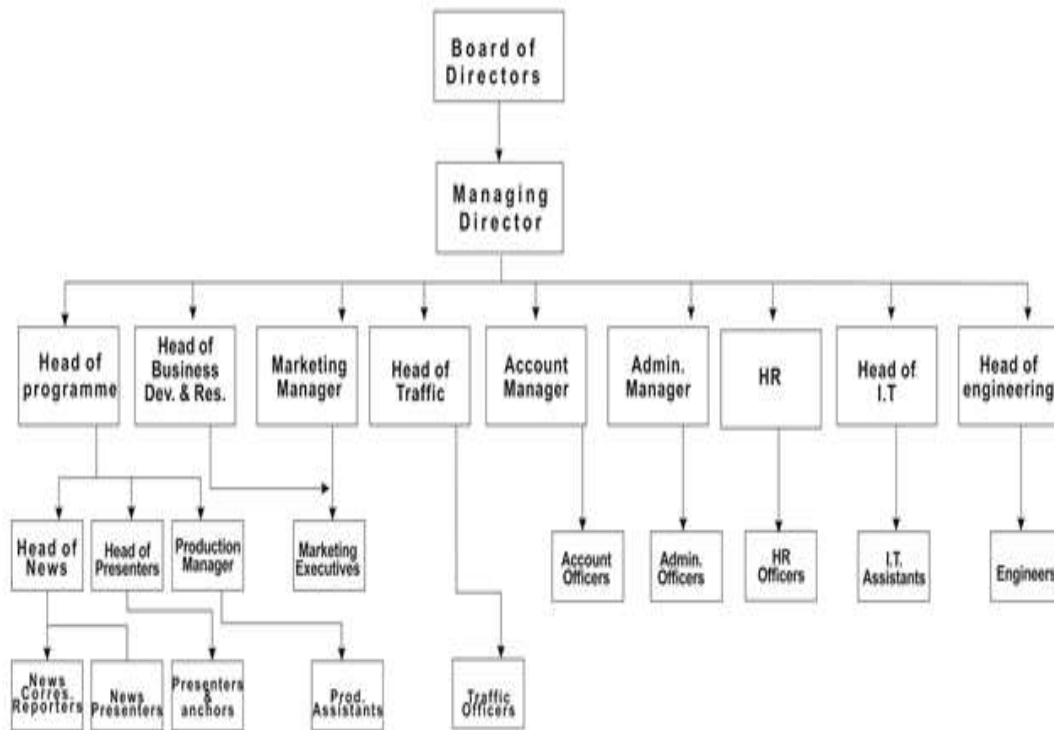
Board of Directors

Managing Director

Head of programme

Head of Business Dev. & Res.

Marketing Manager

Head of Traffic

Account Manager

Admin. Manager

HR

Head of I.T

Head of engineering

Head of News

Head of Presenters

Production Manager

Marketing Executives

Account Officers

Admin. Officers

HR Officers

I.T. Assistants

Engineers

News Corres. Reporters

News Presenters

Presenters & anchors

Prod. Assistants

Traffic Officers